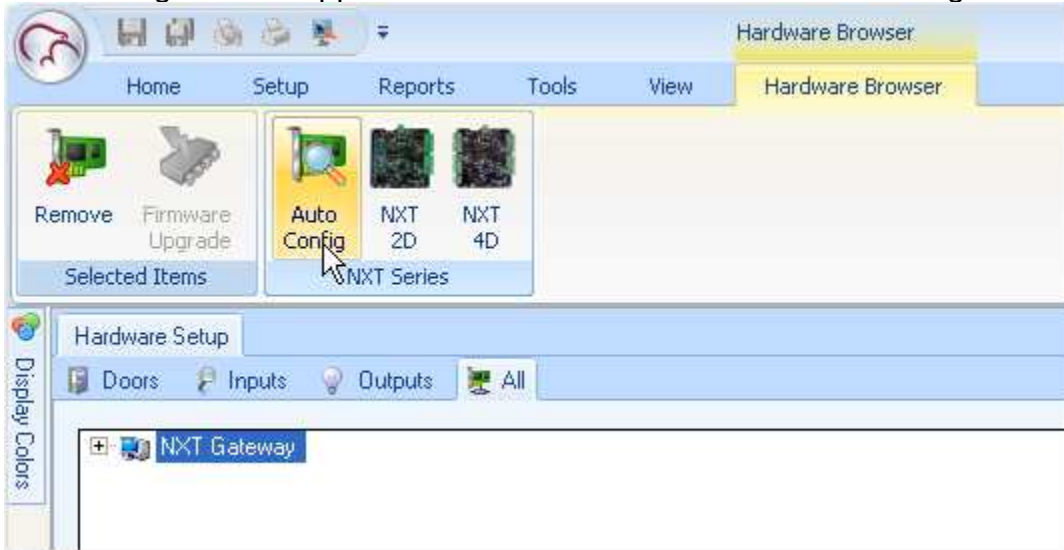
Hardware Browser

Home Setup Reports Tools View Hardware Browser

Remove Firmware Upgrade

Selected Items

Auto Config NXT 2D NXT 4D

NXT Series

Display Colors

Hardware Setup

Doors Inputs Outputs All

NXT Gateway